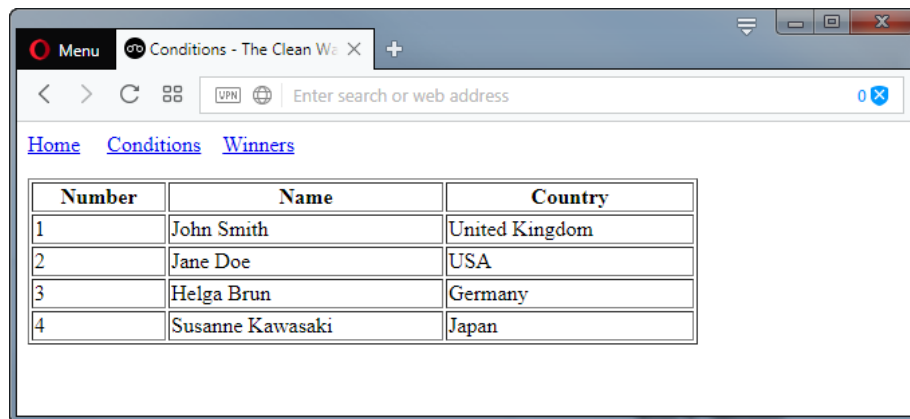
Menu

Conditions - The Clean Wa

VPN

Enter search or web address

0

Home Conditions Winners

| Number | Name | Country |
|---|---|---|
| 1 | John Smith | United Kingdom |
| 2 | Jane Doe | USA |
| 3 | Helga Brun | Germany |
| 4 | Susanne Kawasaki | Japan |